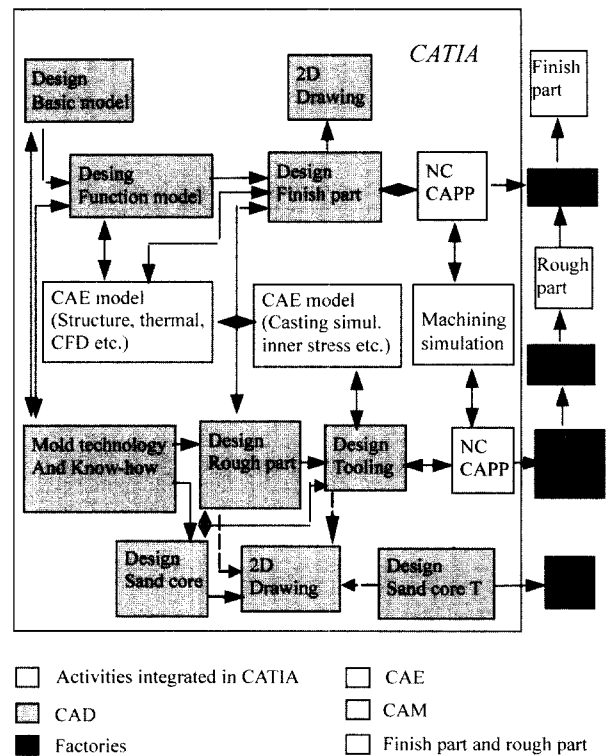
CATIA

Design Basic model

2D Drawing

Finish part

Desing Function model

Design Finish part

NC CAPP

Rough part

CAE model (Structure, thermal, CFD etc.)

CAE model (Casting simul. inner stress etc.)

Machining simulation

Mold technology And Know-how

Design Rough part

Design Tooling

NC CAPP

Design Sand core

2D Drawing

Design Sand core T

Activities integrated in CATIA

CAD

Factories

CAE

CAM

Finish part and rough part